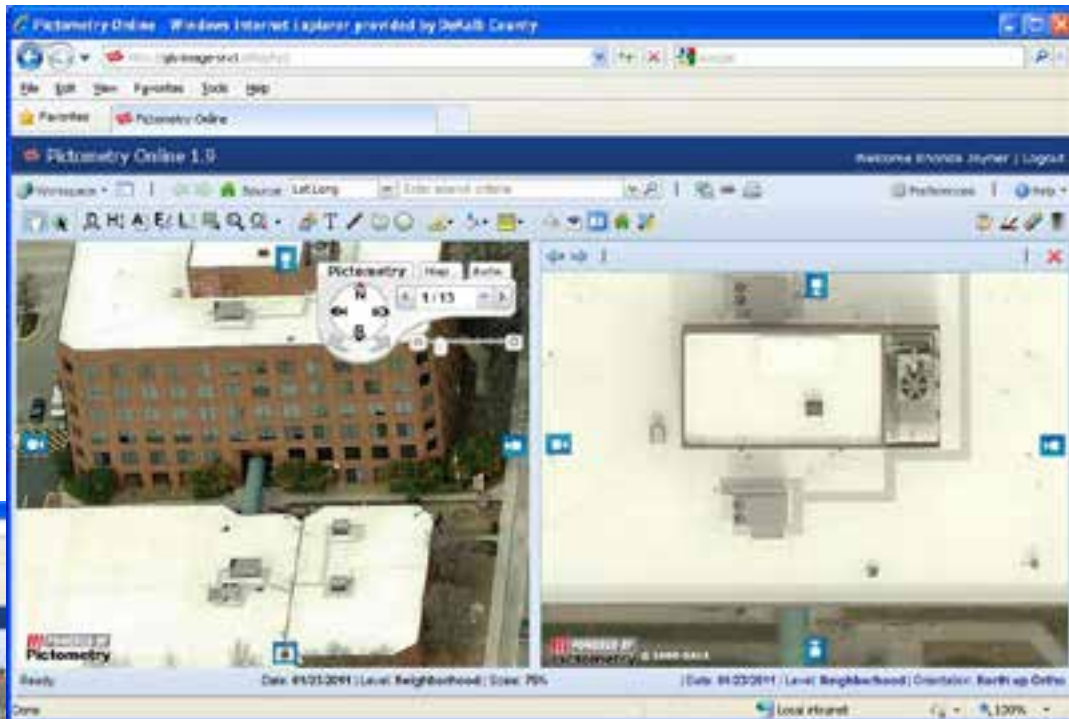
Pictometry Online - Windows Internet Explorer provided by DeKalb County

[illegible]

File Edit View Favorites Tools Help

Favorites Pictometry Online

Pictometry Online 1.9

Welcome Rhonda Joyner | Logout

Workspace Source: Lat/Long Enter search criteria

Preferences Help

Pictometry Map Birds

N S

1/13

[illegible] Pictometry

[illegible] Pictometry © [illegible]

Ready

Date: 01/23/2011 | Level: Neighborhood | Scale: 75%

Date: 01/23/2011 | Level: Neighborhood | Orientation: North up Ortho

Done

Local intranet

100%